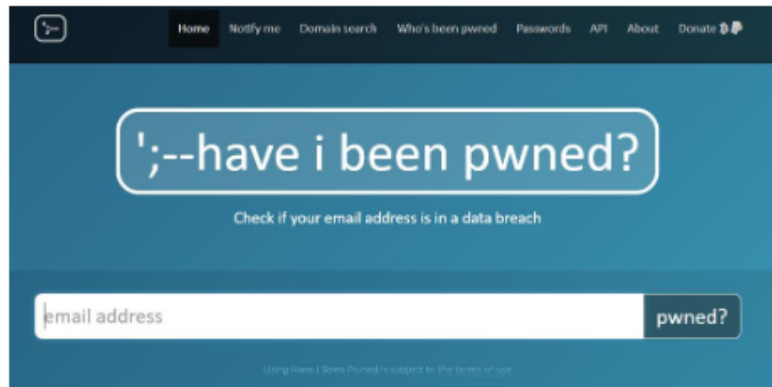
Home Notify me Domain search Who's been pwned Passwords API About Donate

';--have i been pwned?

Check if your email address is in a data breach

email address

pwned?

Using Have I Been Pwned is subject to the terms of use